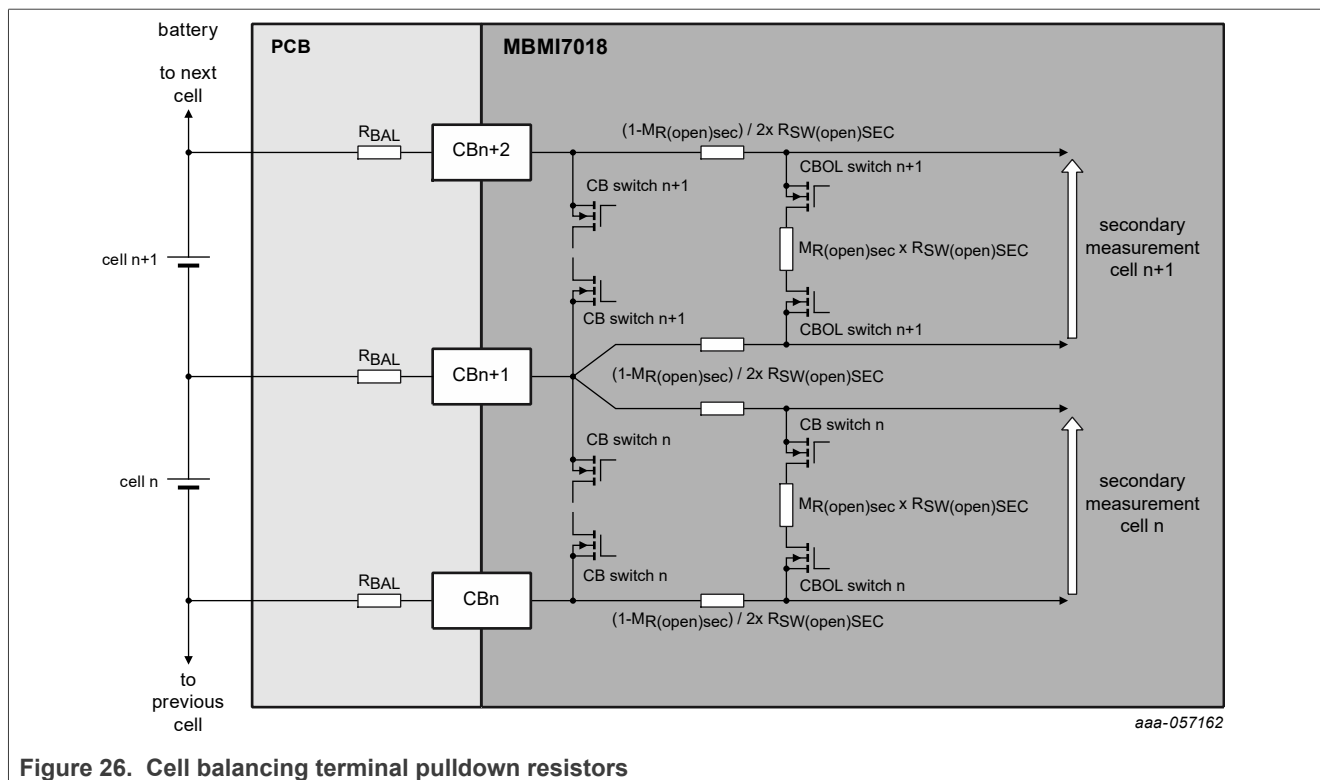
battery

to next cell

PCB

MBMI7018

$R_{BAL}$

CBn+2

$(1\text{-}M_{R(open)sec}) / 2x\ R_{SW(open)SEC}$

CBOL switch n+1

CB switch n+1

secondary measurement cell n+1

cell n+1

$M_{R(open)sec}\ x\ R_{SW(open)SEC}$

CB switch n+1

CBOL switch n+1

$R_{BAL}$

CBn+1

$(1\text{-}M_{R(open)sec}) / 2x\ R_{SW(open)SEC}$

CB switch n

CB switch n

secondary measurement cell n

cell n

$M_{R(open)sec}\ x\ R_{SW(open)SEC}$

CB switch n

CBOL switch n

$R_{BAL}$

CBn

$(1\text{-}M_{R(open)sec}) / 2x\ R_{SW(open)SEC}$

to previous cell

aaa-057162

Figure 26. Cell balancing terminal pulldown resistors